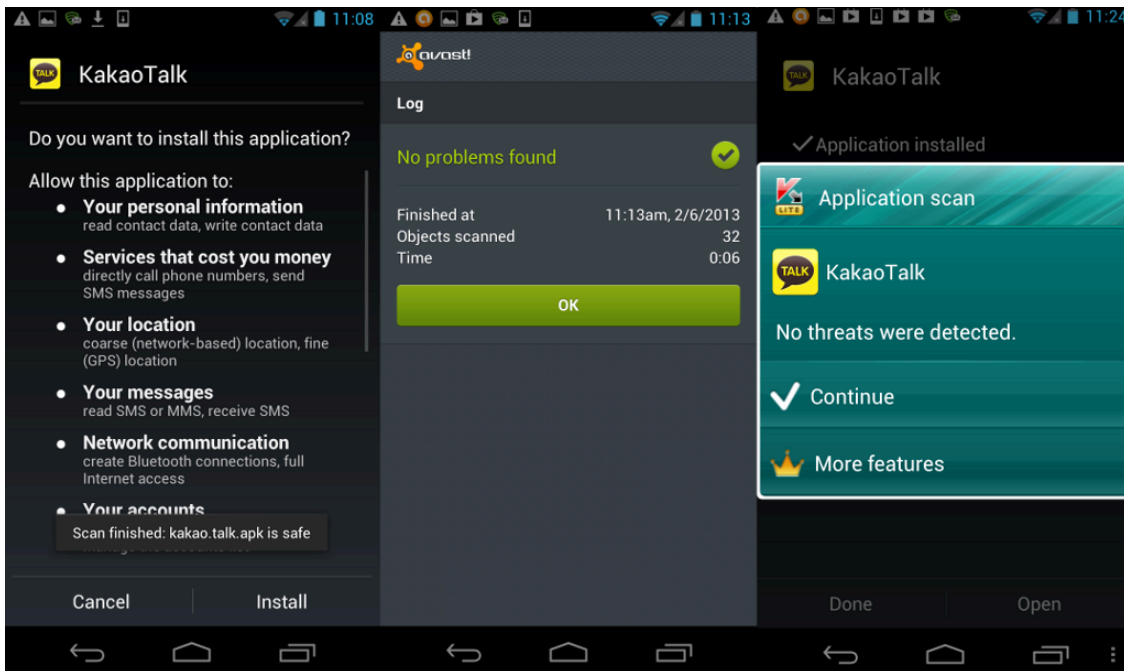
11:08

TALK KakaoTalk

Do you want to install this application?

Allow this application to:

• Your personal information
read contact data, write contact data

• Services that cost you money
directly call phone numbers, send SMS messages

• Your location
coarse (network-based) location, fine (GPS) location

• Your messages
read SMS or MMS, receive SMS

• Network communication
create Bluetooth connections, full Internet access

• Your accounts
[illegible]

Scan finished: kakao.talk.apk is safe

Cancel Install

11:13

avast!

Log

No problems found

| | |
|---|---|
| Finished at | 11:13am, 2/6/2013 |
| Objects scanned | 32 |
| Time | 0:06 |

OK

11:24

TALK KakaoTalk

✓Application installed

LITE Application scan

TALK KakaoTalk

No threats were detected.

Continue

More features

Done Open